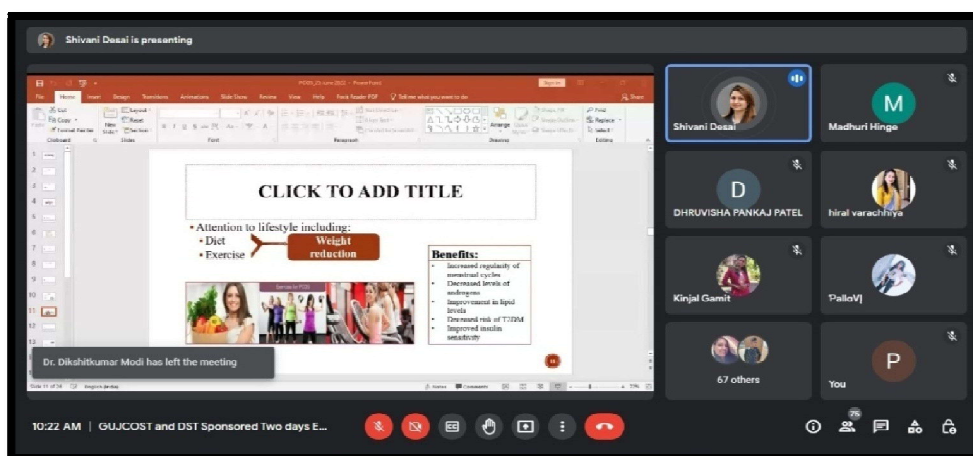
Shivani Desai is presenting

CLICK TO ADD TITLE

• Attention to lifestyle including:
• Diet
• Exercise

Weight reduction

Benefits:
• Increased regularity of menstrual cycles
• Decreased levels of androgens
• Improvement in lipid levels
• Decreased risk of T2DM
• Improved insulin sensitivity

Dr. Dikshitkumar Modi has left the meeting

Shivani Desai
M
Madhuri Hinge
D
DHRUVISHA PANKAJ PATEL
hiral varachhiya
Kinjal Gamit
PalloVj
67 others
P
You

10:22 AM | GUJCOST and DST Sponsored Two days E...

75